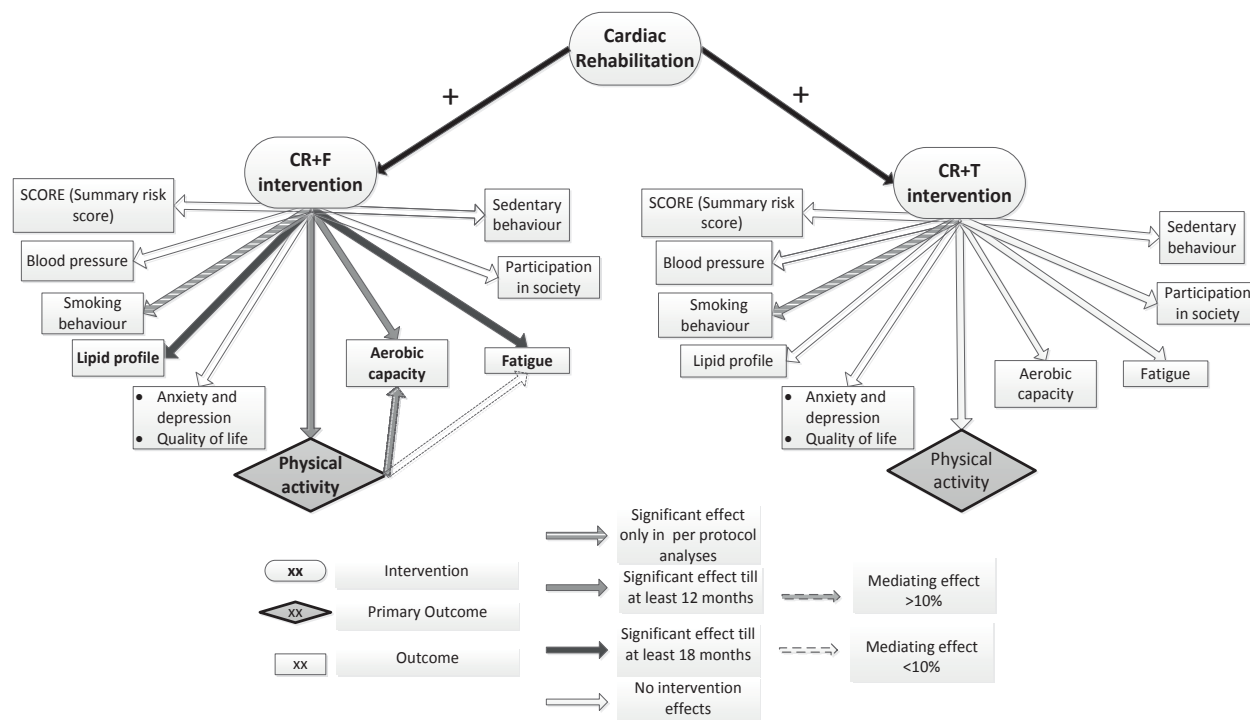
Cardiac Rehabilitation

+

+

CR+F intervention

SCORE (Summary risk score)

Sedentary behaviour

Blood pressure

Participation in society

Smoking behaviour

Lipid profile

Aerobic capacity

Fatigue

- Anxiety and depression
- Quality of life

Physical activity

CR+T intervention

SCORE (Summary risk score)

Sedentary behaviour

Blood pressure

Participation in society

Smoking behaviour

Lipid profile

Aerobic capacity

Fatigue

- Anxiety and depression
- Quality of life

Physical activity

xx Intervention

xx Primary Outcome

xx Outcome

Significant effect only in per protocol analyses

Significant effect till at least 12 months

Significant effect till at least 18 months

No intervention effects

Mediating effect >10%

Mediating effect <10%